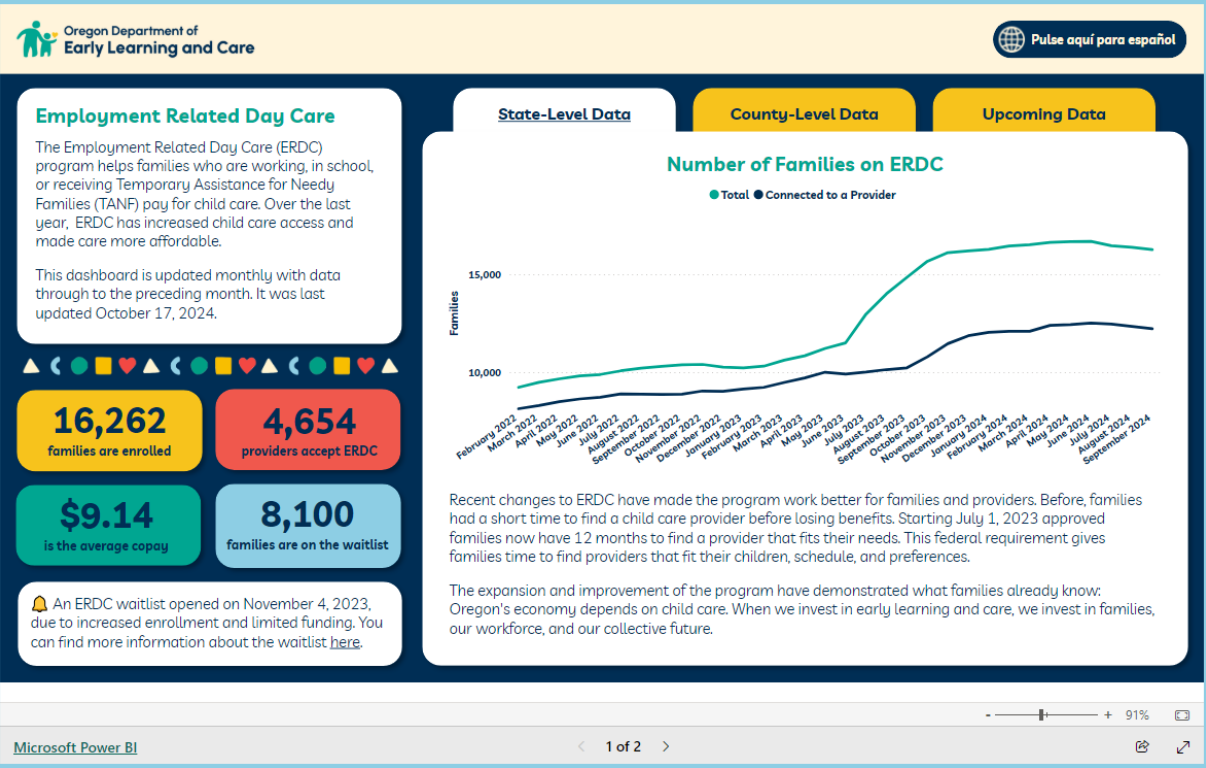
Oregon Department of
Early Learning and Care

Pulse aquí para español

Employment Related Day Care

The Employment Related Day Care (ERDC) program helps families who are working, in school, or receiving Temporary Assistance for Needy Families (TANF) pay for child care. Over the last year, ERDC has increased child care access and made care more affordable.

This dashboard is updated monthly with data through to the preceding month. It was last updated October 17, 2024.

16,262
families are enrolled

4,654
providers accept ERDC

$9.14
is the average copay

8,100
families are on the waitlist

🔔 An ERDC waitlist opened on November 4, 2023, due to increased enrollment and limited funding. You can find more information about the waitlist here.

State-Level Data

County-Level Data

Upcoming Data

Number of Families on ERDC

Total Connected to a Provider

Families

15,000

10,000

February 2022 March 2022 April 2022 May 2022 June 2022 July 2022 August 2022 September 2022 October 2022 November 2022 December 2022 January 2023 February 2023 March 2023 April 2023 May 2023 June 2023 July 2023 August 2023 September 2023 October 2023 November 2023 December 2023 January 2024 February 2024 March 2024 April 2024 May 2024 June 2024 July 2024 August 2024 September 2024

Recent changes to ERDC have made the program work better for families and providers. Before, families had a short time to find a child care provider before losing benefits. Starting July 1, 2023 approved families now have 12 months to find a provider that fits their needs. This federal requirement gives families time to find providers that fit their children, schedule, and preferences.

The expansion and improvement of the program have demonstrated what families already know: Oregon's economy depends on child care. When we invest in early learning and care, we invest in families, our workforce, and our collective future.

- + 91%

Microsoft Power BI

1 of 2